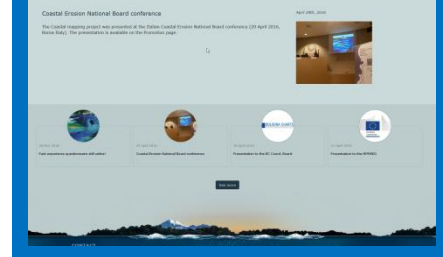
Coastal Erosion National Board conference

April 29th, 2016

The Coastal mapping project was presented at the Italian Coastal Erosion National Board conference (20 April 2016, Rome Italy). The presentation is available on the Promotion page.

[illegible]
Field experience questionnaire still online!

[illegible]
Coastal Erosion National Board conference

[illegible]
Presentation to the EC Coast Board

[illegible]
Presentation to the NPRSEG

See more

CONTACT